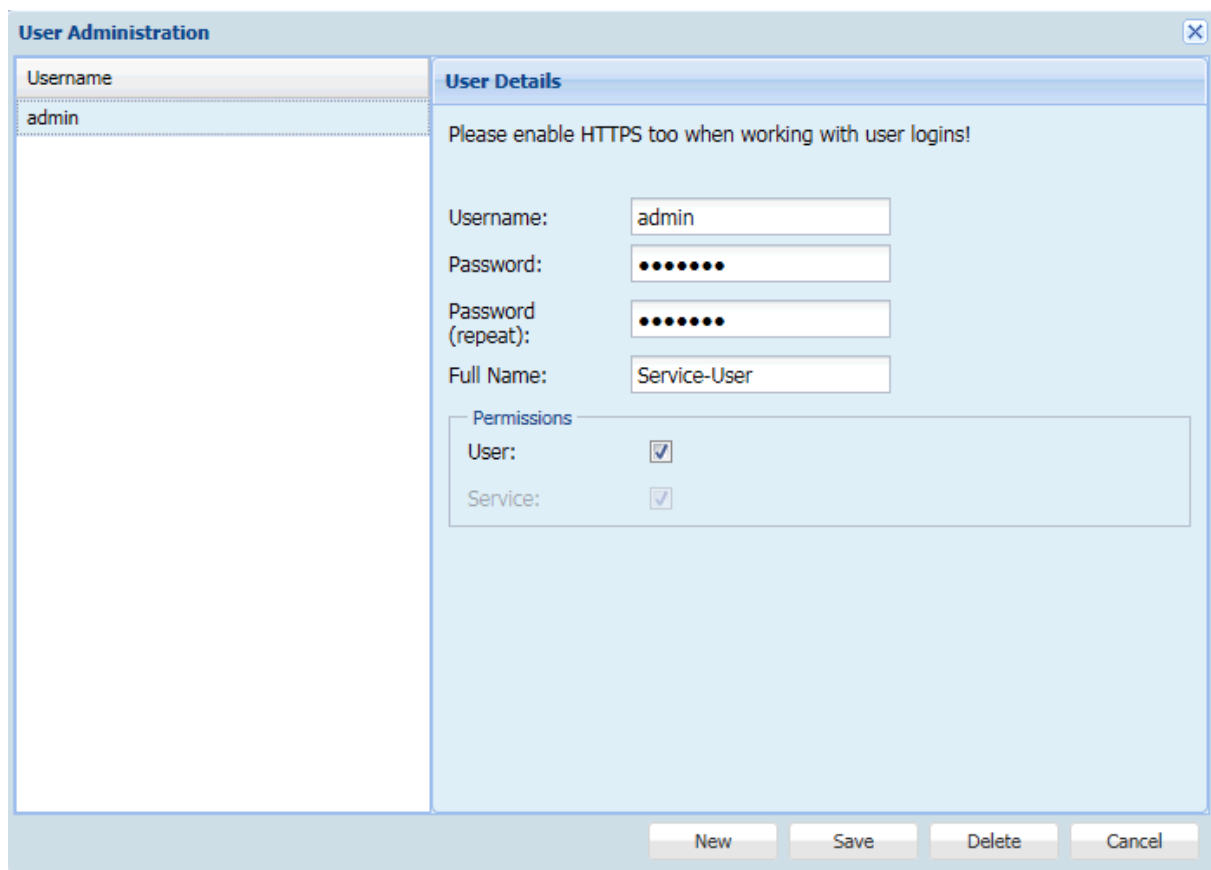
User Administration

Username

admin

User Details

Please enable HTTPS too when working with user logins!

Username: admin

Password: •••••••

Password (repeat): •••••••

Full Name: Service-User

Permissions

User:

Service:

New
Save
Delete
Cancel